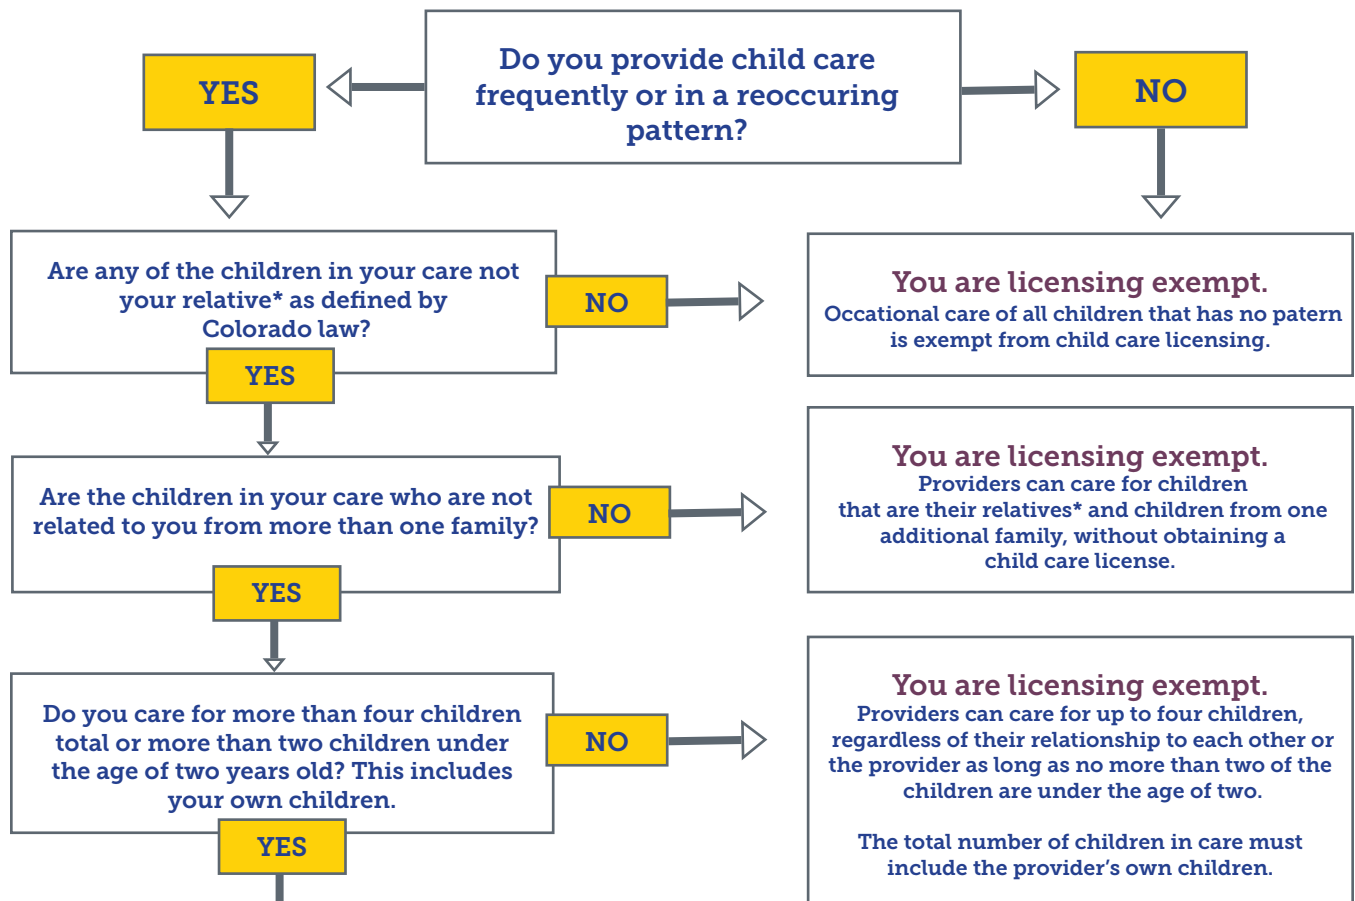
Do you provide child care frequently or in a reoccuring pattern?

YES

NO

Are any of the children in your care not your relative* as defined by Colorado law?

NO

YES

You are licensing exempt.
Occational care of all children that has no patern is exempt from child care licensing.

Are the children in your care who are not related to you from more than one family?

NO

YES

You are licensing exempt.
Providers can care for children that are their relatives* and children from one additional family, without obtaining a child care license.

Do you care for more than four children total or more than two children under the age of two years old? This includes your own children.

NO

YES

You are licensing exempt.
Providers can care for up to four children, regardless of their relationship to each other or the provider as long as no more than two of the children are under the age of two.

The total number of children in care must include the provider's own children.